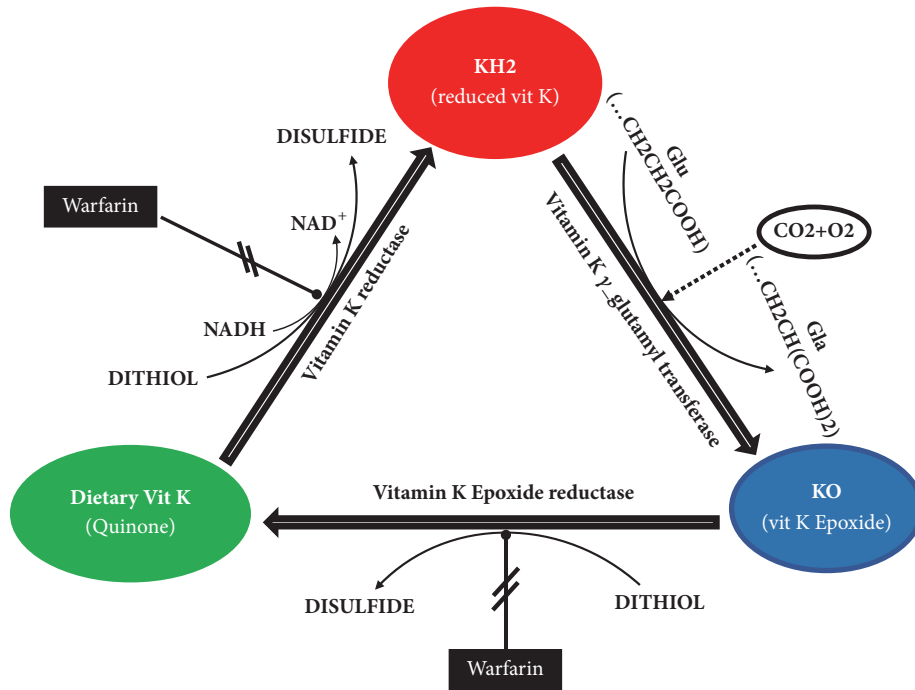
KH2
(reduced vit K)

DISULFIDE

Warfarin

NAD$^+$

NADH

DITHIOL

Vitamin K reductase

Glu
(…CH2CH2COOH)

CO2+O2

Vitamin K γ-glutanyl transferase

Gla
(…CH2CH(COOH)2)

Dietary Vit K
(Quinone)

Vitamin K Epoxide reductase

KO
(vit K Epoxide)

DISULFIDE

DITHIOL

Warfarin